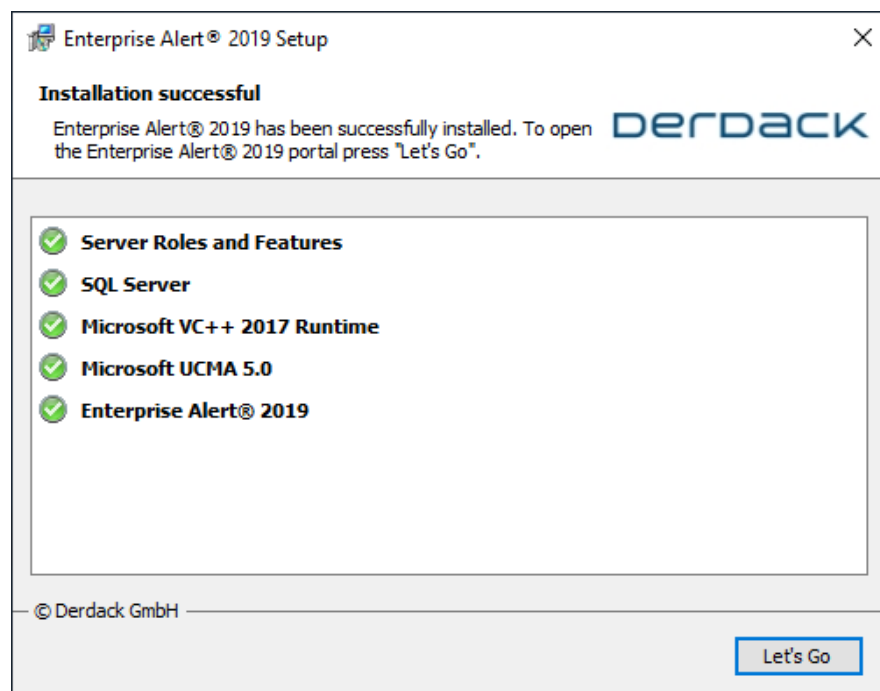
Enterprise Alert® 2019 Setup

Installation successful

Enterprise Alert® 2019 has been successfully installed. To open the Enterprise Alert® 2019 portal press "Let's Go".

Derdack

Server Roles and Features

SQL Server

Microsoft VC++ 2017 Runtime

Microsoft UCMA 5.0

Enterprise Alert® 2019

© Derdack GmbH

Let's Go